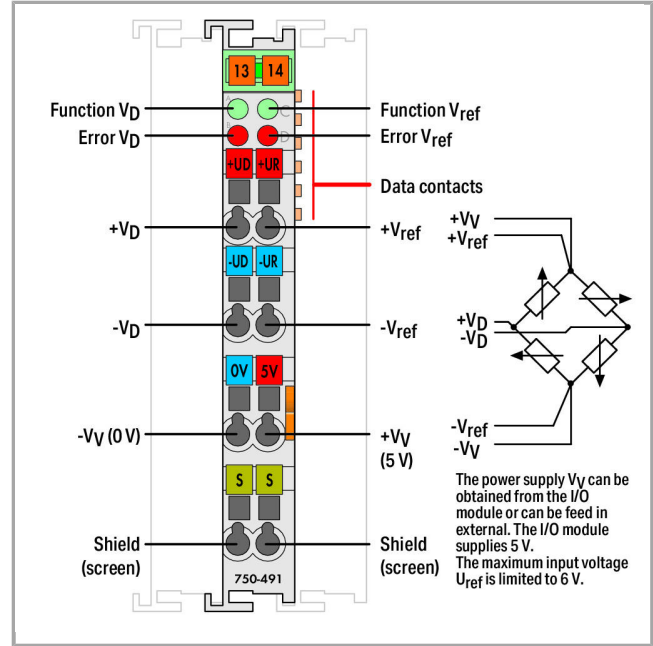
13 14

Function $V_D$

Error $V_D$

Function $V_{ref}$

Error $V_{ref}$

C

D

+UD +UR

Data contacts

$+V_D$

$+V_{ref}$

-UD -UR

$-V_D$

$-V_{ref}$

0V 5V

$-V_V$ (0 V)

$+V_V$ (5 V)

S S

Shield (screen)

Shield (screen)

750-491

$+V_V$
$+V_{ref}$

$+V_D$
$-V_D$

$-V_{ref}$
$-V_V$

The power supply $V_V$ can be obtained from the I/O module or can be feed in external. The I/O module supplies 5 V.
The maximum input voltage $U_{ref}$ is limited to 6 V.